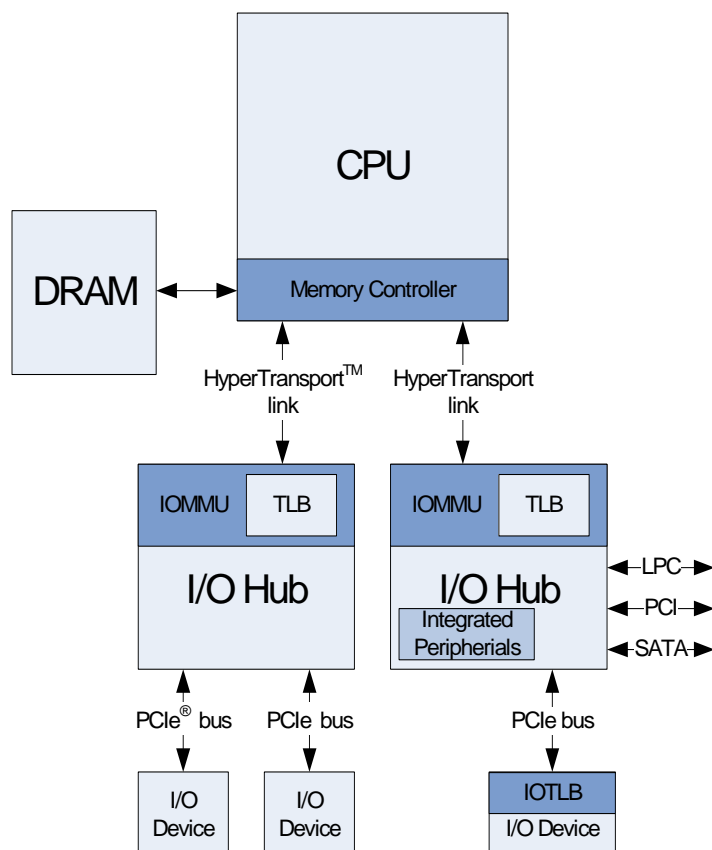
CPU

DRAM

Memory Controller

HyperTransport$^{TM}$ link

HyperTransport link

IOMMU

TLB

I/O Hub

IOMMU

TLB

I/O Hub

Integrated Peripherials

LPC

PCI

SATA

PCIe$^{®}$ bus

PCIe bus

PCIe bus

I/O Device

I/O Device

IOTLB

I/O Device